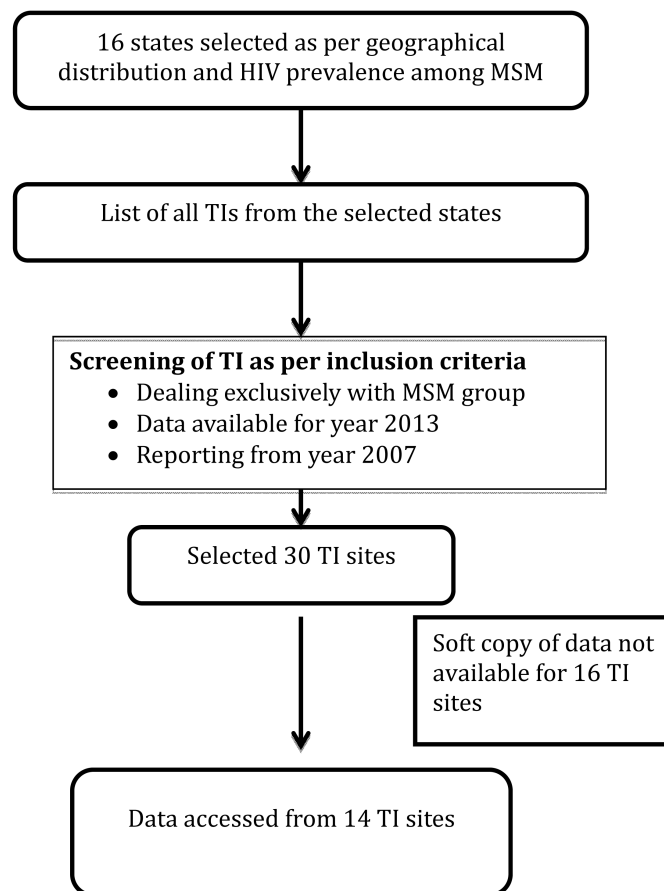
16 states selected as per geographical distribution and HIV prevalence among MSM

List of all TIs from the selected states

**Screening of TI as per inclusion criteria**
- Dealing exclusively with MSM group
- Data available for year 2013
- Reporting from year 2007

Selected 30 TI sites

Soft copy of data not available for 16 TI sites

Data accessed from 14 TI sites